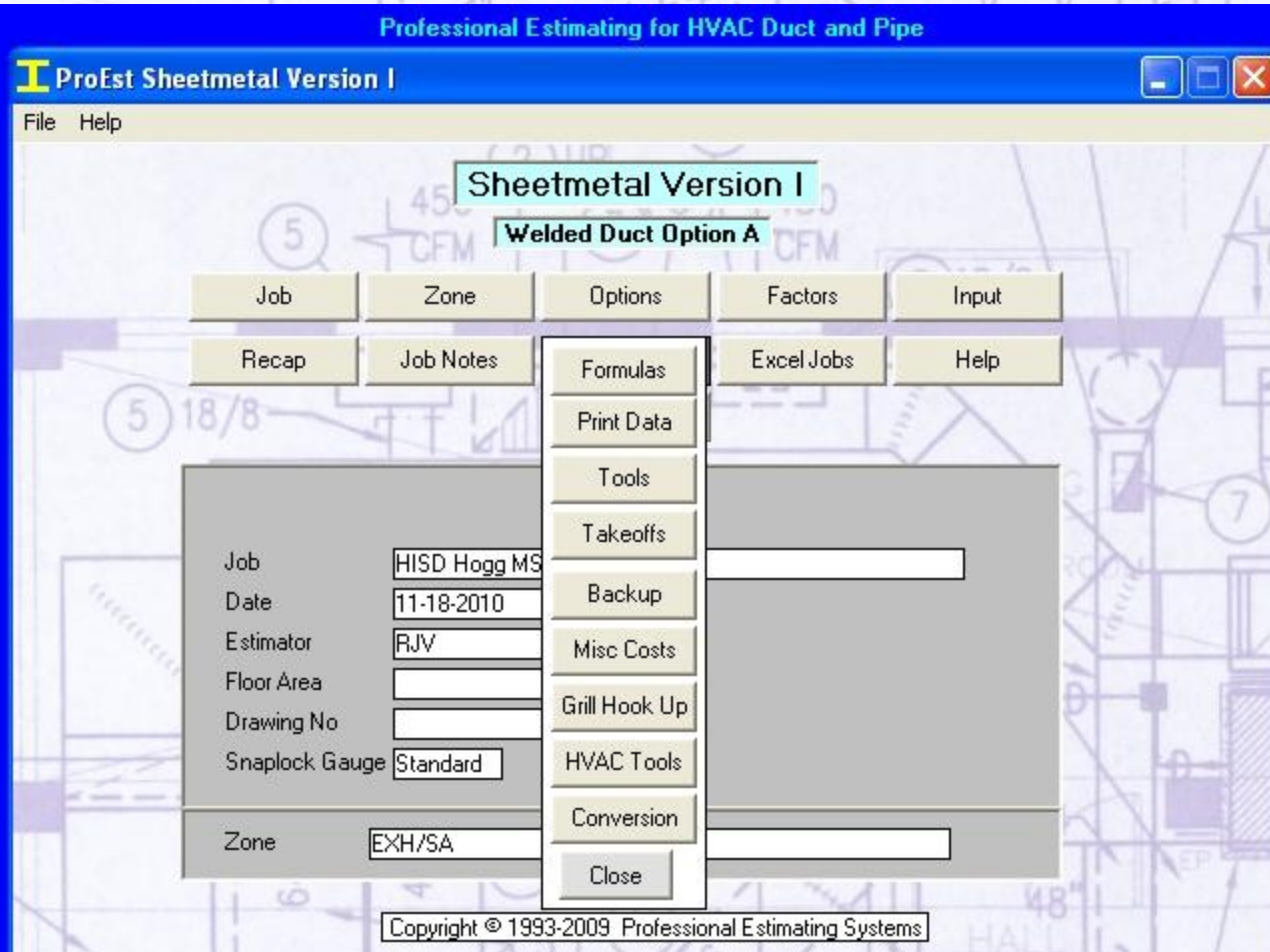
Professional Estimating for HVAC Duct and Pipe

ProEst Sheetmetal Version I

File Help

Sheetmetal Version I

Welded Duct Option A

Job
Zone
Options
Factors
Input

Recap
Job Notes
Excel Jobs
Help

Formulas
Print Data
Tools
Takeoffs
Backup
Misc Costs
Grill Hook Up
HVAC Tools
Conversion
Close

Job HISD Hogg MS
Date 11-18-2010
Estimator RJV
Floor Area
Drawing No
Snaplock Gauge Standard

Zone EXH/SA

Copyright © 1993-2009 Professional Estimating Systems